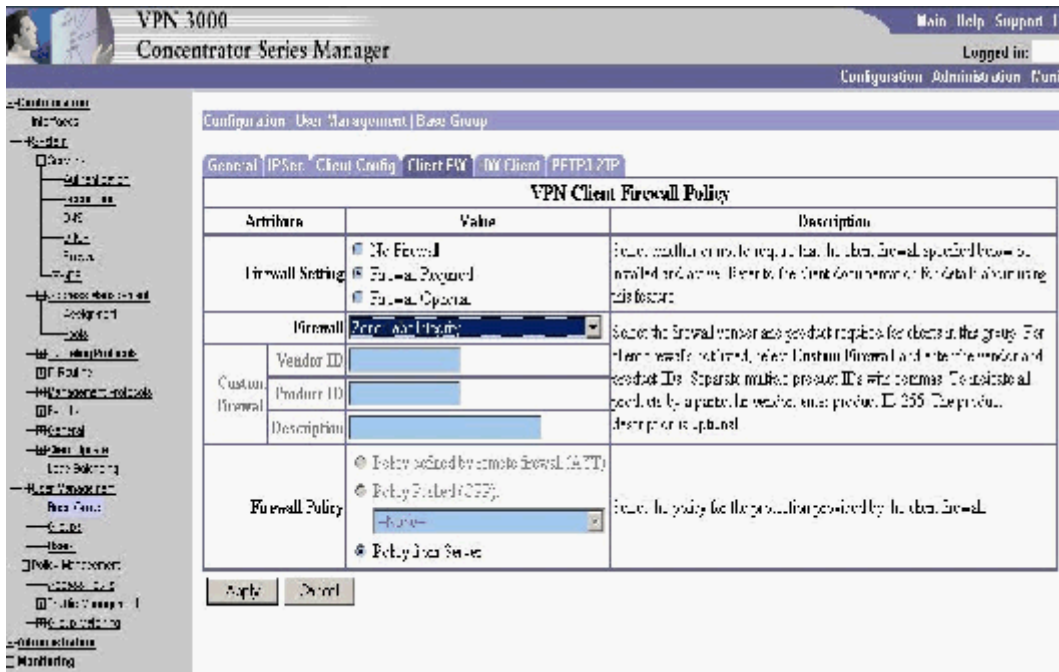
VPN 3000
Concentrator Series Manager

Main Help Support
Logged in:
Configuration Administration Moni

Configuration
Interfaces
System
Servers
Authentication
Accounting
DNS
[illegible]
Firewall
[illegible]
Address Management
Assignment
Pools
Tunneling Protocols
IP Routing
Management Protocols
Events
General
Client Update
Load Balancing
User Management
Base Group
Groups
Users
Policy Management
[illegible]
Traffic Management
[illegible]
Administration
Monitoring

Configuration | User Management | Base Group

General | IPSec | Client Config | Client FW | HW Client | PPTP/L2TP

VPN Client Firewall Policy

| Attribute | Value | Description |
|---|---|---|
| Firewall Setting | No Firewall<br>Firewall Required<br>Firewall Optional | Select whether or not to require that the client firewall specified below be installed and active. Refer to the Client documentation for details about using this feature. |
| Firewall | Zone Labs Integrity | Select the firewall vendor and product that is required for clients in this group. For the vendor/product not listed, select Custom Firewall and enter the vendor and product IDs. Separate multiple product IDs with commas. To indicate all products by a particular vendor, enter product ID 255. The product description is optional. |
| Custom Firewall Vendor ID | | |
| Product ID | | |
| Description | | |
| Firewall Policy | Policy defined by remote firewall (AYT)<br>Policy Pushed (CPP):<br>--None--<br>Policy from Server | Select the policy for the protection provided by the client firewall. |

Apply | Cancel